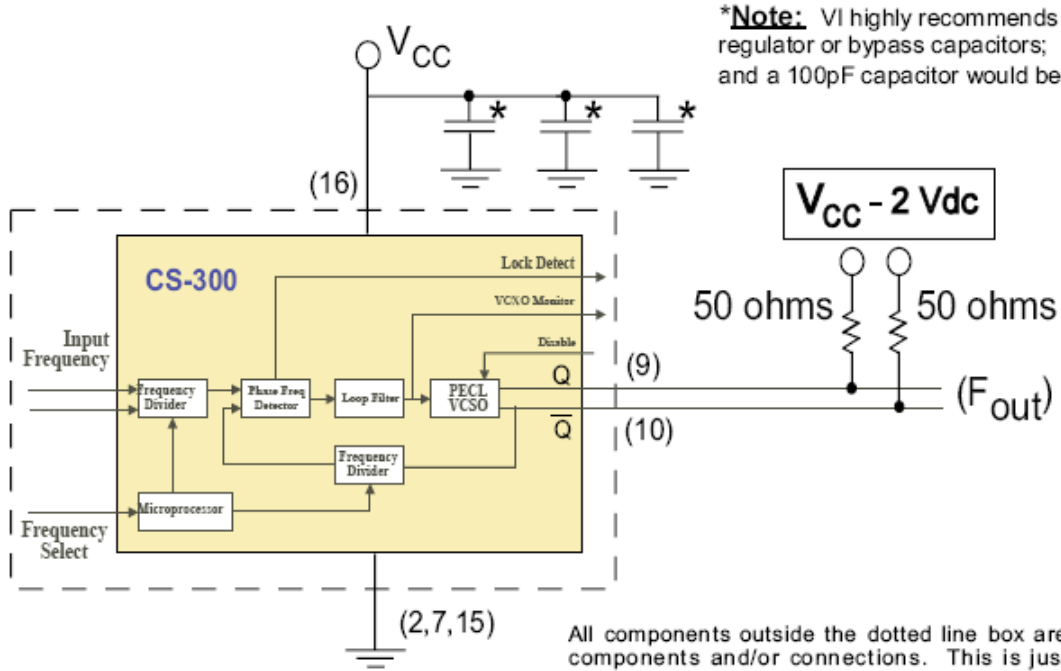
*Note: VI highly recommends
regulator or bypass capacitors;
and a 100pF capacitor would be

$V_{CC}$

*
*
*

(16)

$V_{CC}$ - 2 Vdc

CS-300

Lock Detect

VCXO Monitor

Disable

50 ohms

50 ohms

Input Frequency

Frequency Divider

Phase Freq Detector

Loop Filter

PECL VCSO

(9)

Q

$\overline{Q}$

(10)

($F_{out}$)

Frequency Divider

Frequency Select

Microprocessor

(2,7,15)

All components outside the dotted line box are
components and/or connections. This is jus